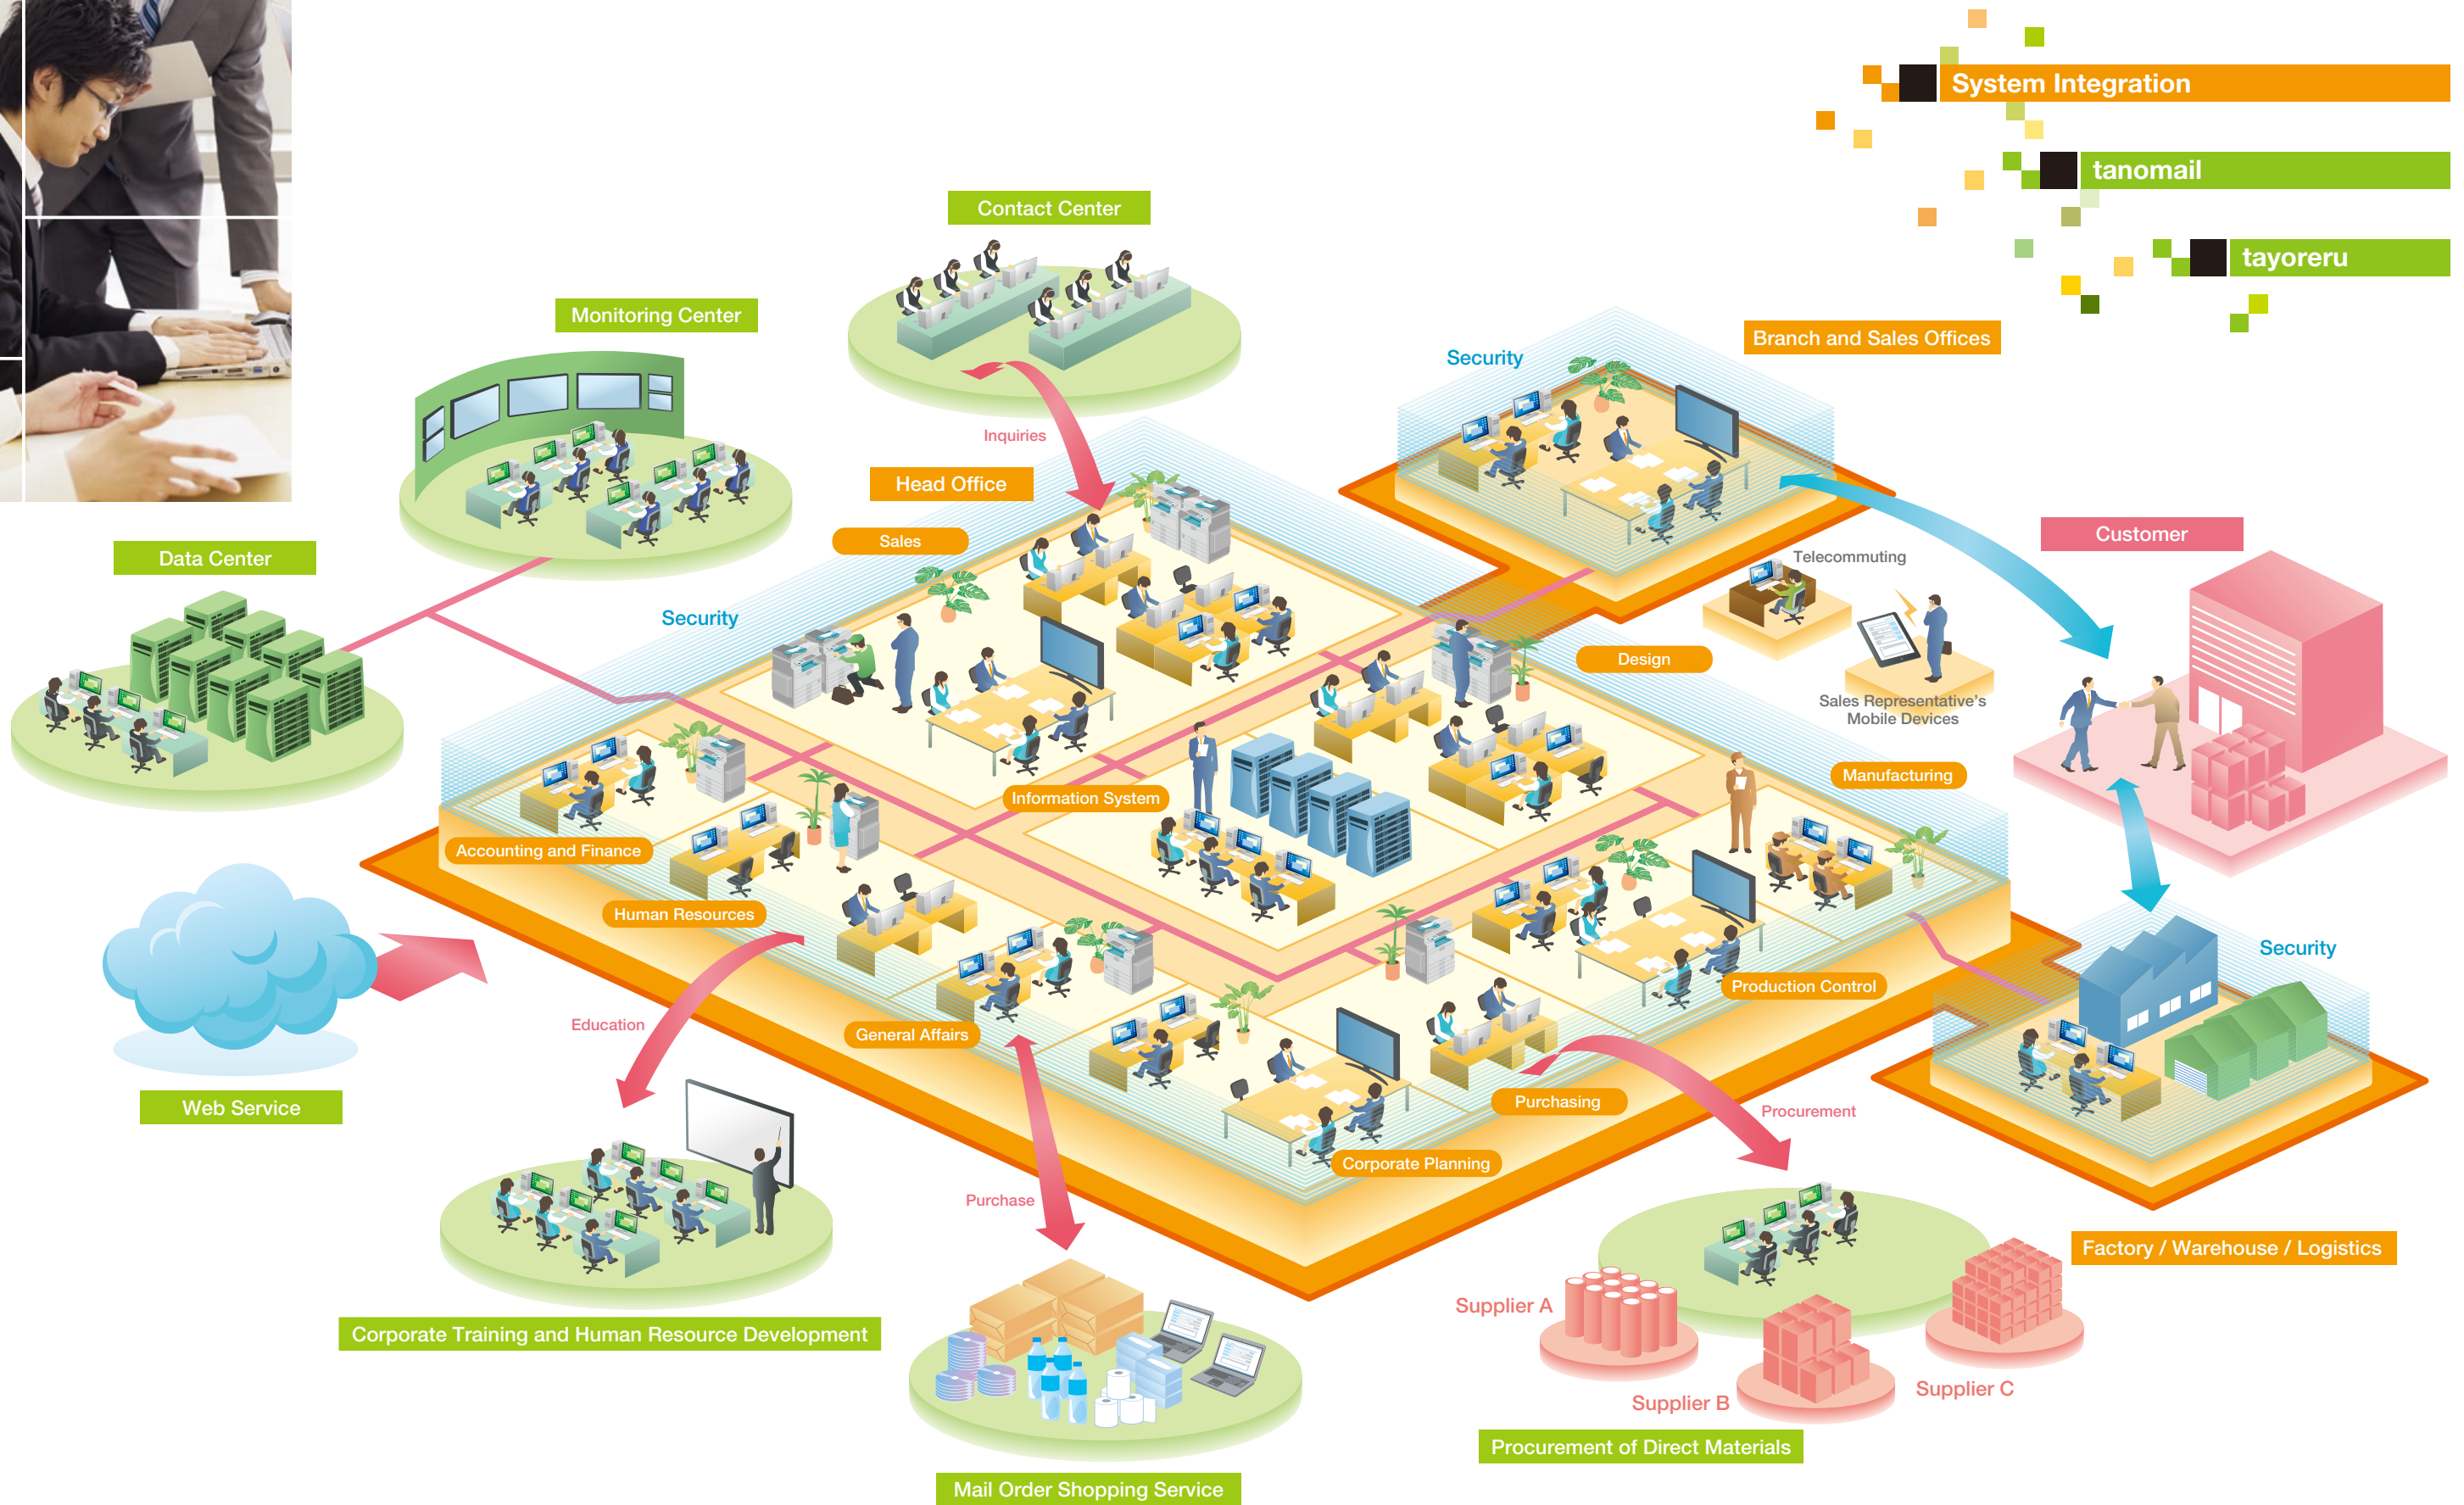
System Integration

tanomail

tayoreru

Contact Center

Monitoring Center

Inquiries

Head Office

Security

Branch and Sales Offices

Customer

Data Center

Sales

Security

Telecommuting

Design

Sales Representative's Mobile Devices

Manufacturing

Information System

Accounting and Finance

Human Resources

Production Control

Security

Education

General Affairs

Web Service

Purchasing

Procurement

Corporate Planning

Purchase

Factory / Warehouse / Logistics

Supplier A

Supplier B

Supplier C

Corporate Training and Human Resource Development

Procurement of Direct Materials

Mail Order Shopping Service